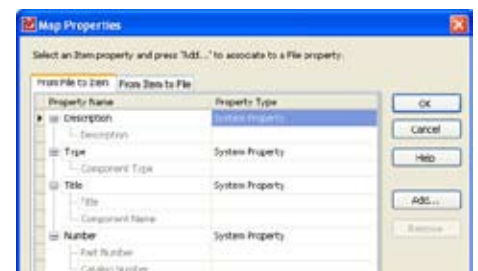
Map Properties

Select an Item property and press "Add..." to associate to a File property.

From File to Item | From Item to File

| Property Name | Property Type |
|---|---|
| Description | System Property |
| Description | |
| Type | System Property |
| Component Type | |
| Title | System Property |
| Title | |
| Component Name | |
| Number | System Property |
| Part Number | |
| Catalog Number | |

OK

Cancel

Help

Add...

Remove